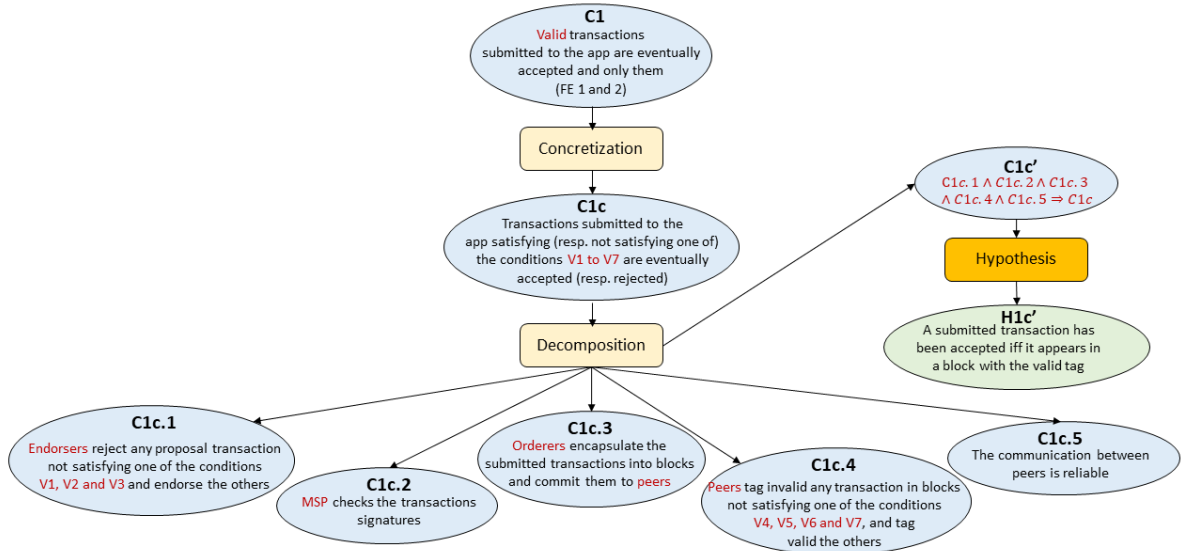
C1
Valid transactions submitted to the app are eventually accepted and only them
(FE 1 and 2)

Concretization

C1c
Transactions submitted to the app satisfying (resp. not satisfying one of) the conditions V1 to V7 are eventually accepted (resp. rejected)

Decomposition

C1c'
$C1c.1 \wedge C1c.2 \wedge C1c.3 \wedge C1c.4 \wedge C1c.5 \Rightarrow C1c$

Hypothesis

H1c'
A submitted transaction has been accepted iff it appears in a block with the valid tag

C1c.1
Endorsers reject any proposal transaction not satisfying one of the conditions V1, V2 and V3 and endorse the others

C1c.2
MSP checks the transactions signatures

C1c.3
Orderers encapsulate the submitted transactions into blocks and commit them to peers

C1c.4
Peers tag invalid any transaction in blocks not satisfying one of the conditions V4, V5, V6 and V7, and tag valid the others

C1c.5
The communication between peers is reliable